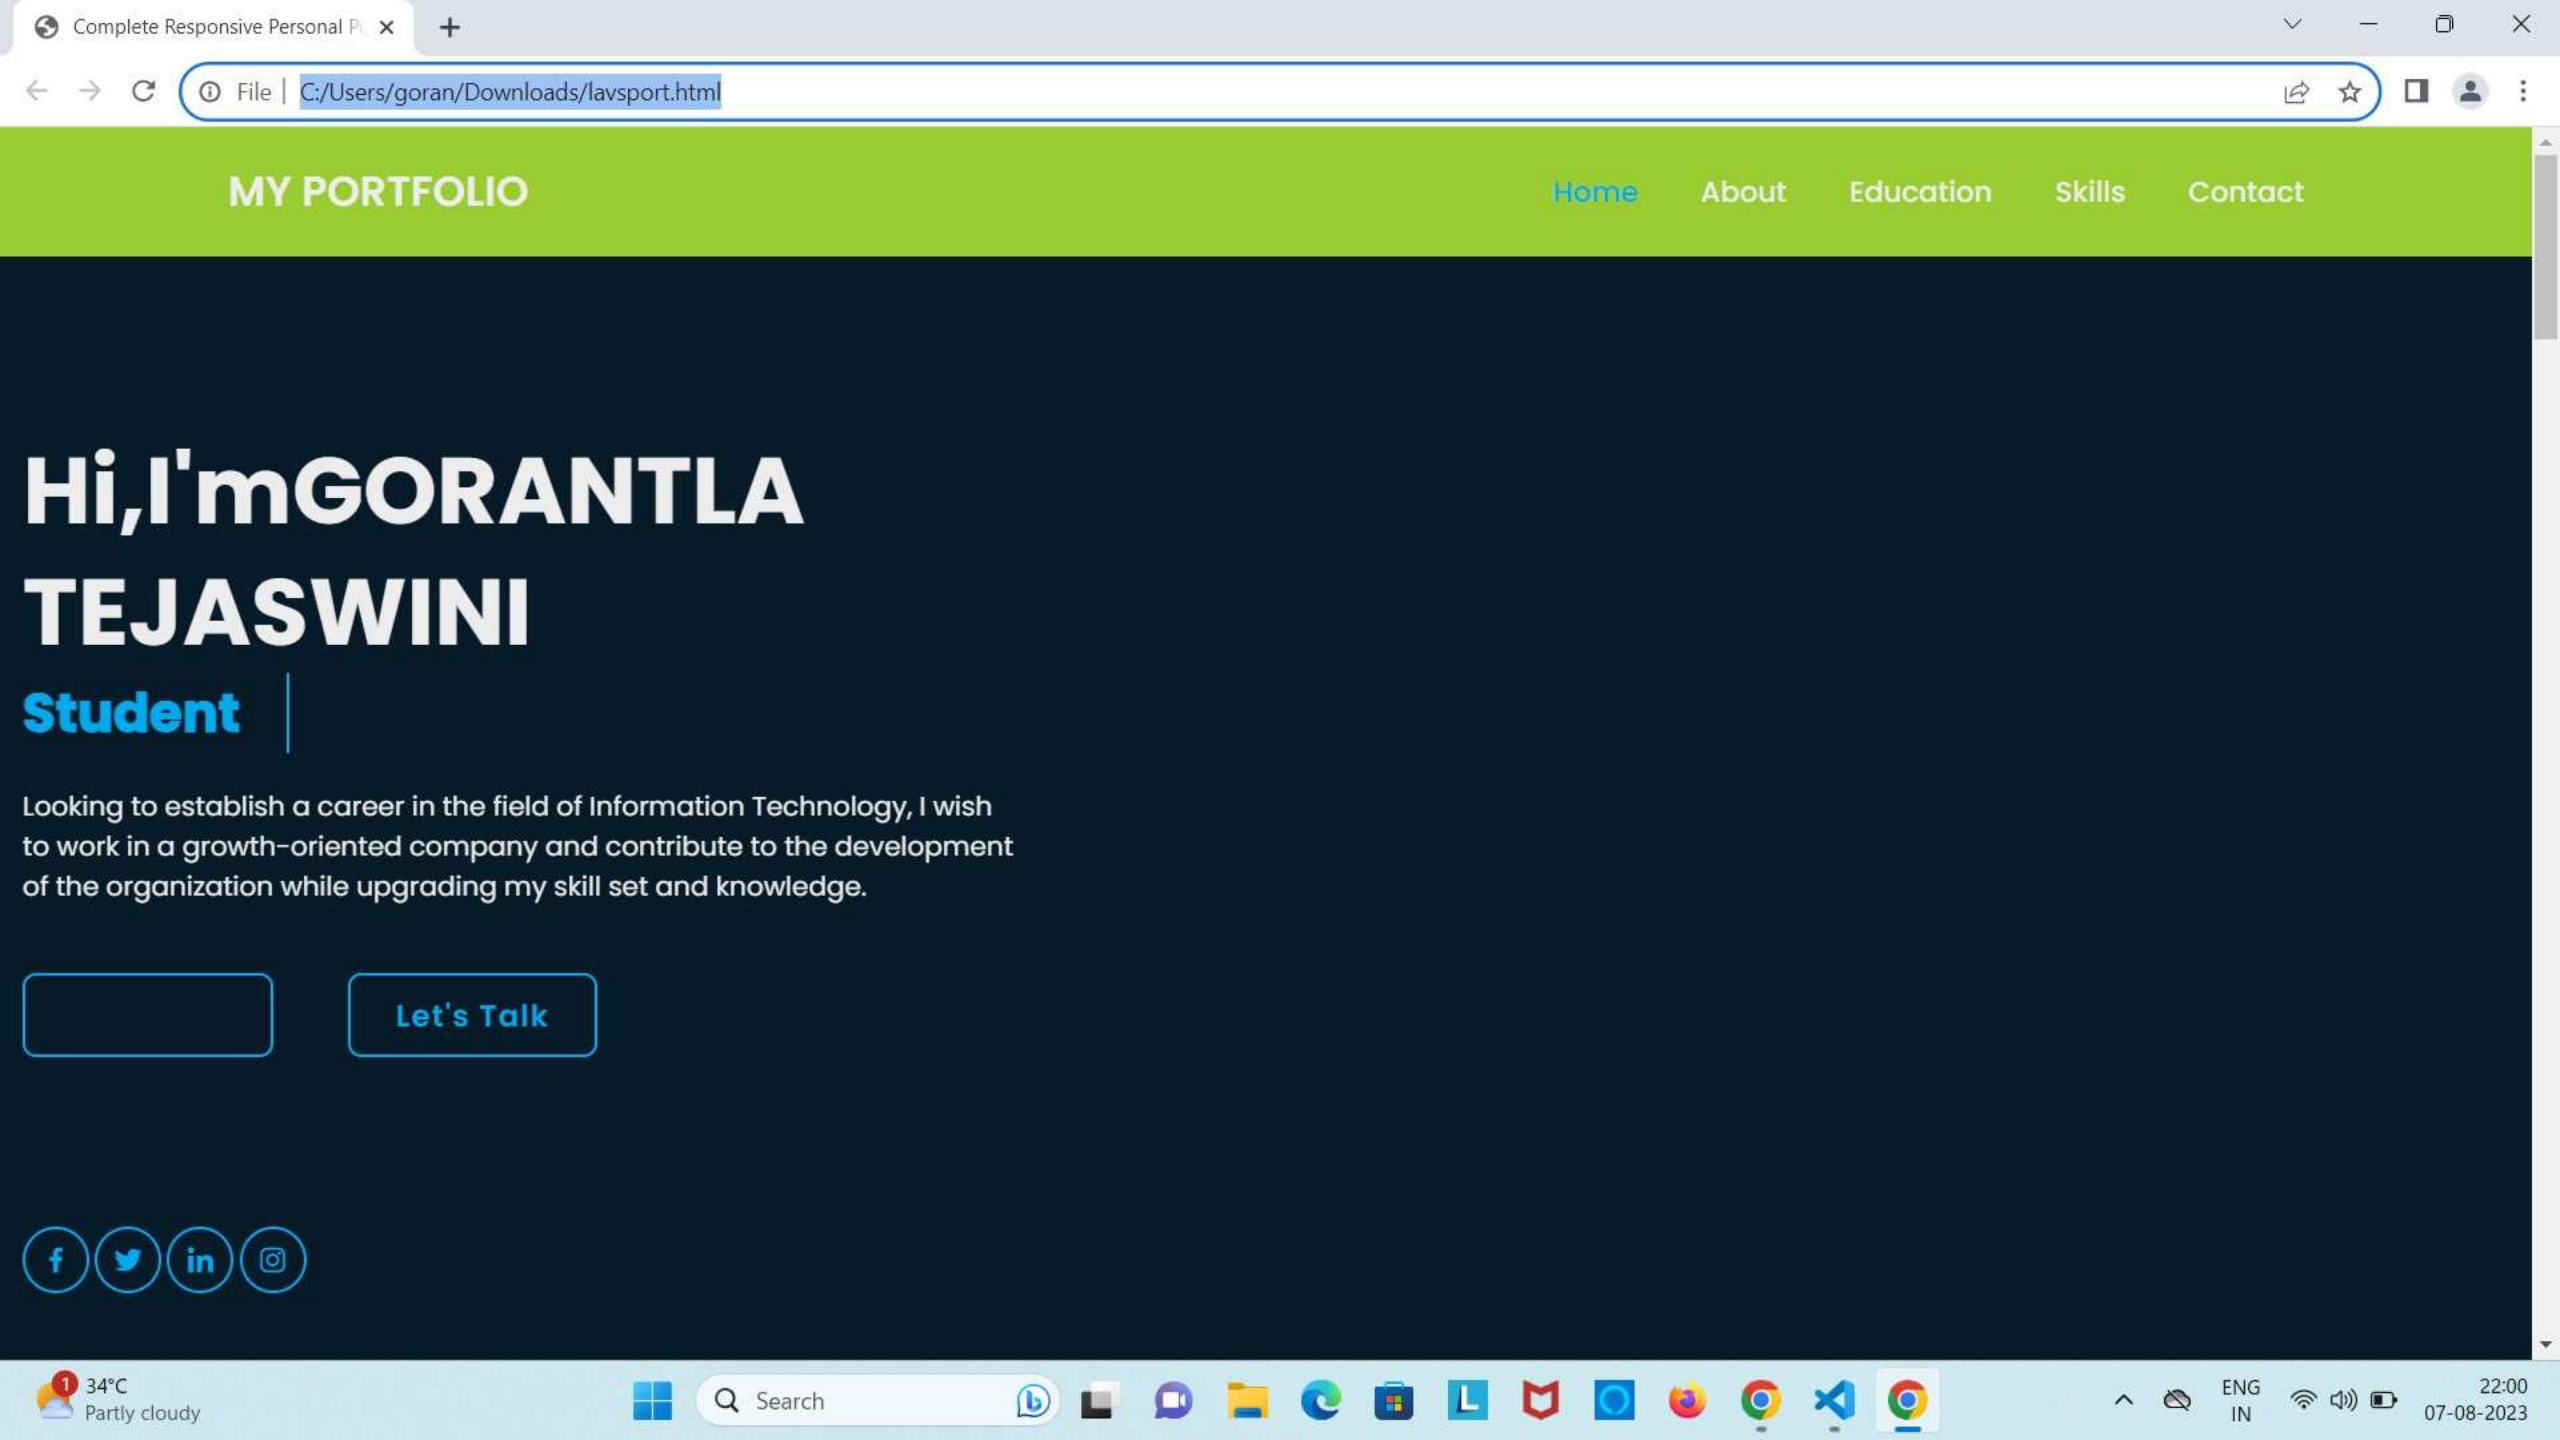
Complete Responsive Personal P

File | C:/Users/goran/Downloads/lavsport.html

MY PORTFOLIO

Home About Education Skills Contact

Hi,I'mGORANTLA TEJASWINI

Student

Looking to establish a career in the field of Information Technology, I wish to work in a growth-oriented company and contribute to the development of the organization while upgrading my skill set and knowledge.

Let's Talk

34°C
Partly cloudy

Search

ENG
IN

22:00
07-08-2023